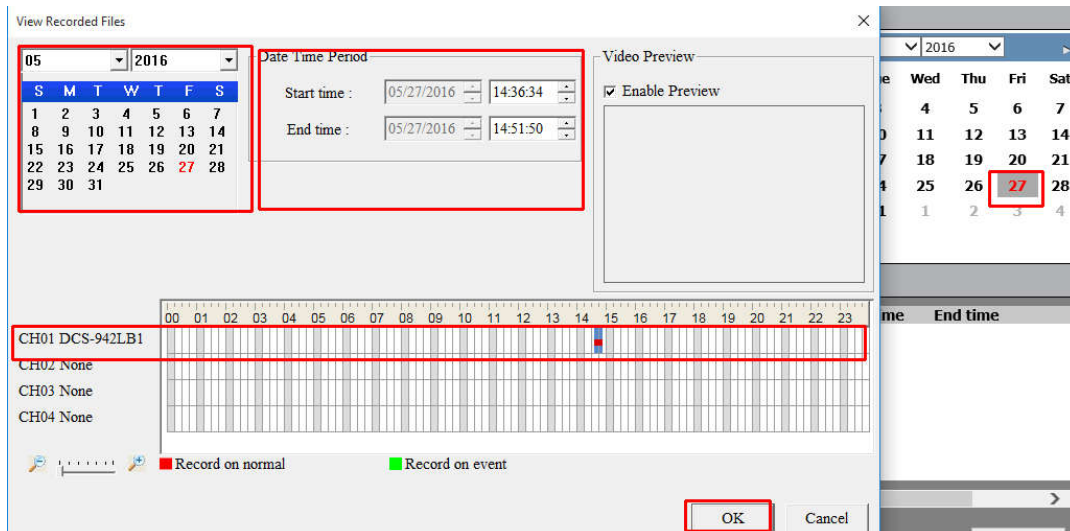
View Recorded Files

05 2016

| S | M | T | W | T | F | S |
|---|---|---|---|---|---|---|
| 1 | 2 | 3 | 4 | 5 | 6 | 7 |
| 8 | 9 | 10 | 11 | 12 | 13 | 14 |
| 15 | 16 | 17 | 18 | 19 | 20 | 21 |
| 22 | 23 | 24 | 25 | 26 | 27 | 28 |
| 29 | 30 | 31 | | | | |

Date Time Period
Start time : 05/27/2016 14:36:34
End time : 05/27/2016 14:51:50

Video Preview
Enable Preview

00 01 02 03 04 05 06 07 08 09 10 11 12 13 14 15 16 17 18 19 20 21 22 23
CH01 DCS-942LB1
CH02 None
CH03 None
CH04 None

Record on normal
Record on event

OK
Cancel

2016

| Wed | Thu | Fri | Sat |
|---|---|---|---|
| 4 | 5 | 6 | 7 |
| 11 | 12 | 13 | 14 |
| 18 | 19 | 20 | 21 |
| 25 | 26 | 27 | 28 |
| 1 | 2 | 3 | 4 |

me End time